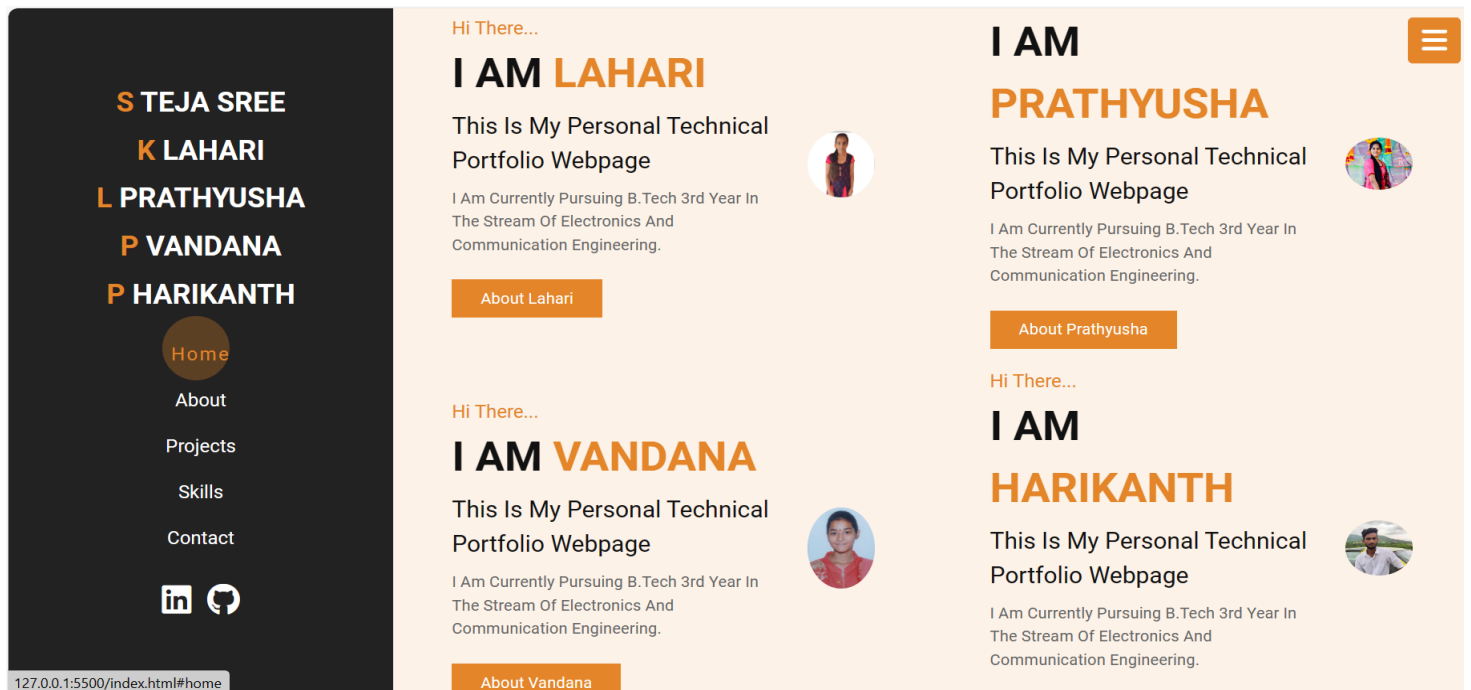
S TEJA SREE
K LAHARI
L PRATHYUSHA
P VANDANA
P HARIKANTH

Home
About
Projects
Skills
Contact

127.0.0.1:5500/index.html#home

Hi There...
I AM LAHARI
This Is My Personal Technical Portfolio Webpage
I Am Currently Pursuing B.Tech 3rd Year In The Stream Of Electronics And Communication Engineering.
About Lahari

I AM PRATHYUSHA
This Is My Personal Technical Portfolio Webpage
I Am Currently Pursuing B.Tech 3rd Year In The Stream Of Electronics And Communication Engineering.
About Prathyusha

Hi There...
I AM VANDANA
This Is My Personal Technical Portfolio Webpage
I Am Currently Pursuing B.Tech 3rd Year In The Stream Of Electronics And Communication Engineering.
About Vandana

Hi There...
I AM HARIKANTH
This Is My Personal Technical Portfolio Webpage
I Am Currently Pursuing B.Tech 3rd Year In The Stream Of Electronics And Communication Engineering.